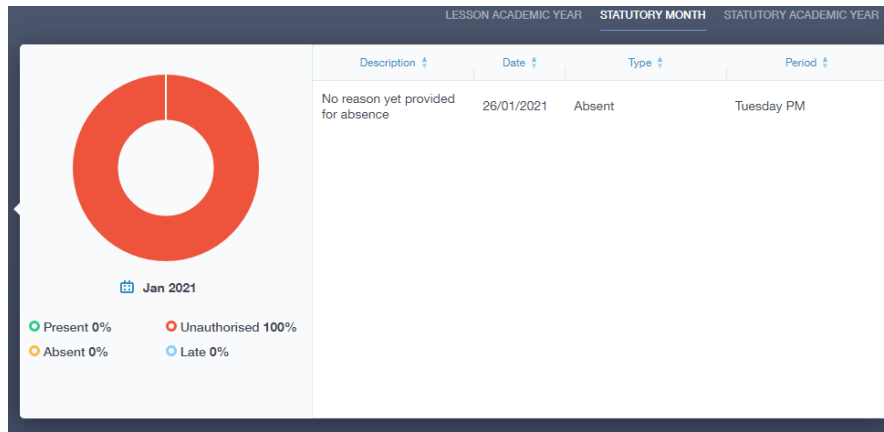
LESSON ACADEMIC YEAR STATUTORY MONTH STATUTORY ACADEMIC YEAR

Jan 2021

Present 0%
Unauthorised 100%
Absent 0%
Late 0%

| Description | Date | Type | Period |
|---|---|---|---|
| No reason yet provided for absence | 26/01/2021 | Absent | Tuesday PM |